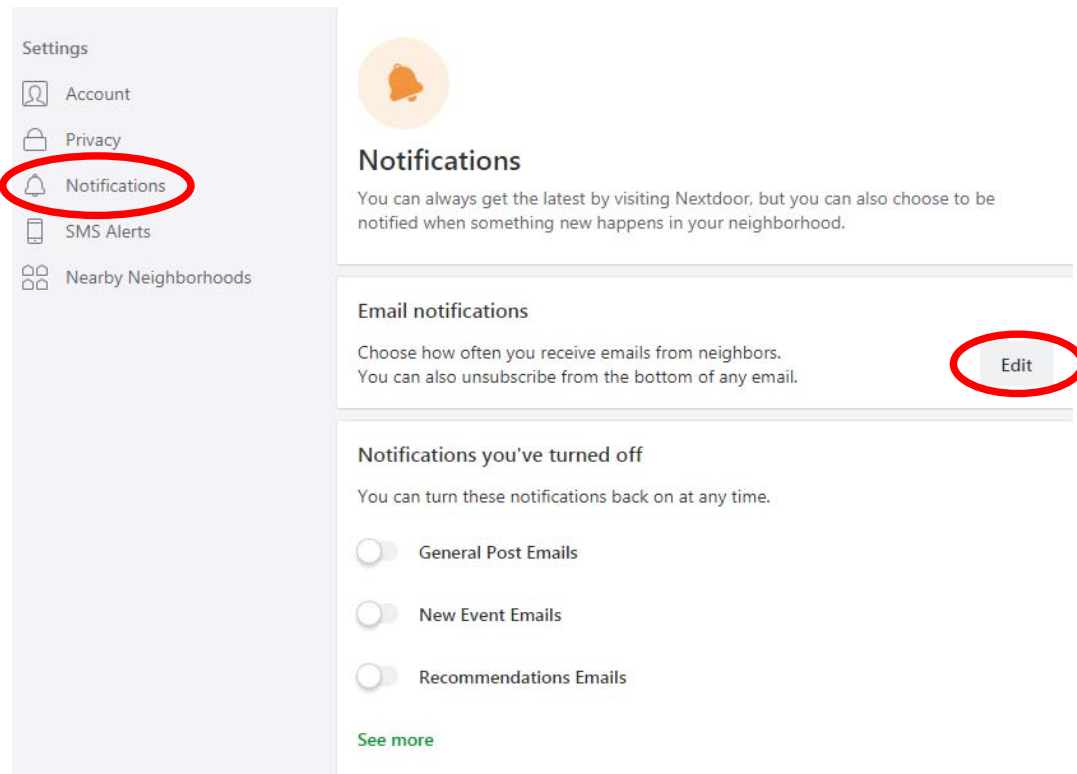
Settings

Account

Privacy

Notifications

SMS Alerts

Nearby Neighborhoods

Notifications

You can always get the latest by visiting Nextdoor, but you can also choose to be notified when something new happens in your neighborhood.

Email notifications

Choose how often you receive emails from neighbors.
You can also unsubscribe from the bottom of any email.

Edit

Notifications you've turned off

You can turn these notifications back on at any time.

General Post Emails

New Event Emails

Recommendations Emails

See more